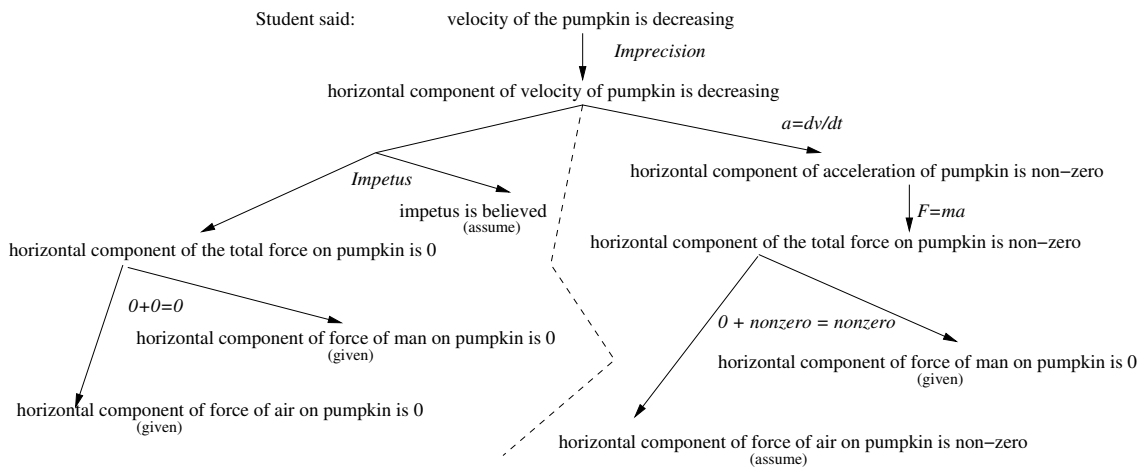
Student said: velocity of the pumpkin is decreasing

*Imprecision*

horizontal component of velocity of pumpkin is decreasing

*Impetus*

impetus is believed
(assume)

horizontal component of the total force on pumpkin is 0

*0+0=0*

horizontal component of force of man on pumpkin is 0
(given)

horizontal component of force of air on pumpkin is 0
(given)

*a=dv/dt*

horizontal component of acceleration of pumpkin is non−zero

*F=ma*

horizontal component of the total force on pumpkin is non−zero

*0 + nonzero = nonzero*

horizontal component of force of man on pumpkin is 0
(given)

horizontal component of force of air on pumpkin is non−zero
(assume)